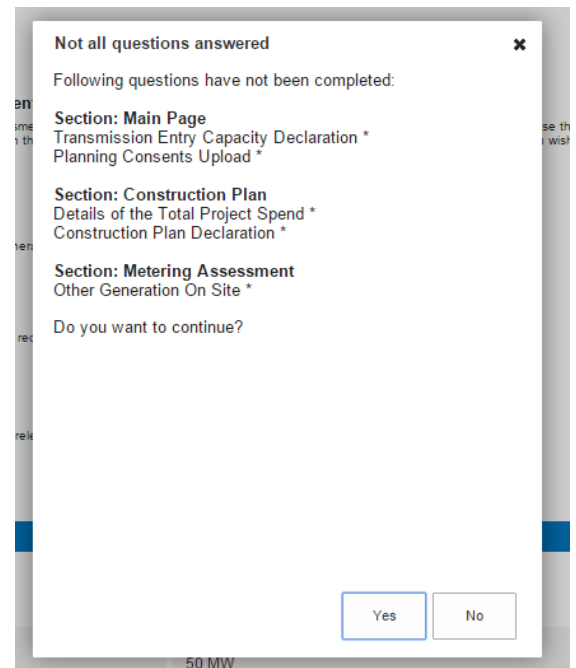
Not all questions answered

Following questions have not been completed:

**Section: Main Page**
Transmission Entry Capacity Declaration *
Planning Consents Upload *

**Section: Construction Plan**
Details of the Total Project Spend *
Construction Plan Declaration *

**Section: Metering Assessment**
Other Generation On Site *

Do you want to continue?

Yes No

50 MW